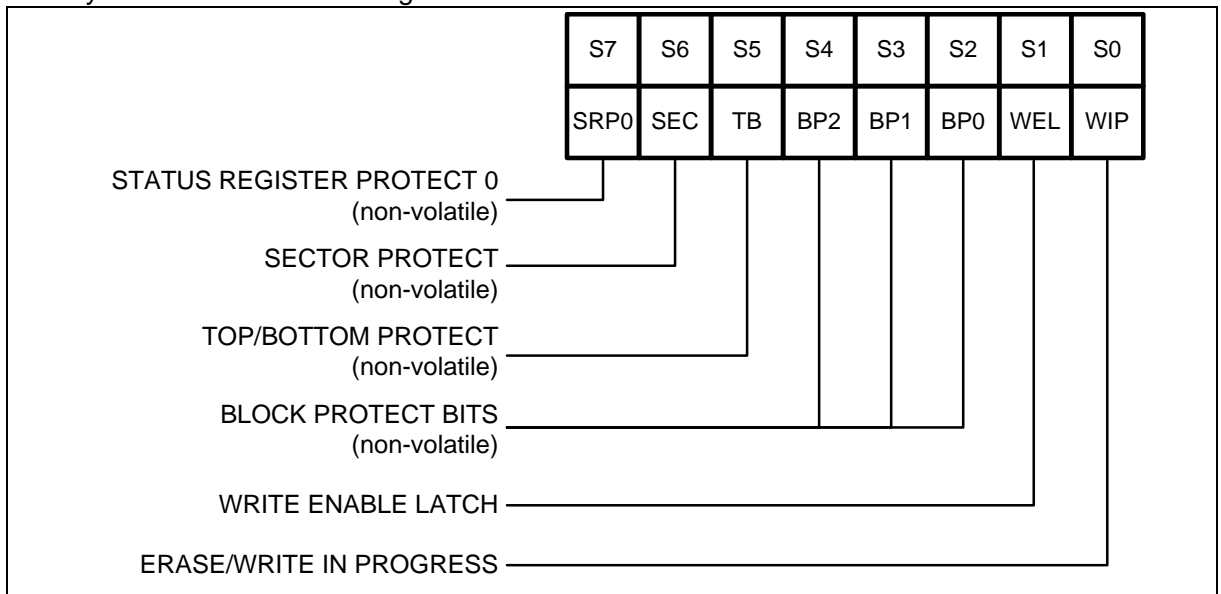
| S7 | S6 | S5 | S4 | S3 | S2 | S1 | S0 |
|---|---|---|---|---|---|---|---|
| SRP0 | SEC | TB | BP2 | BP1 | BP0 | WEL | WIP |

STATUS REGISTER PROTECT 0
(non-volatile)

SECTOR PROTECT
(non-volatile)

TOP/BOTTOM PROTECT
(non-volatile)

BLOCK PROTECT BITS
(non-volatile)

WRITE ENABLE LATCH

ERASE/WRITE IN PROGRESS